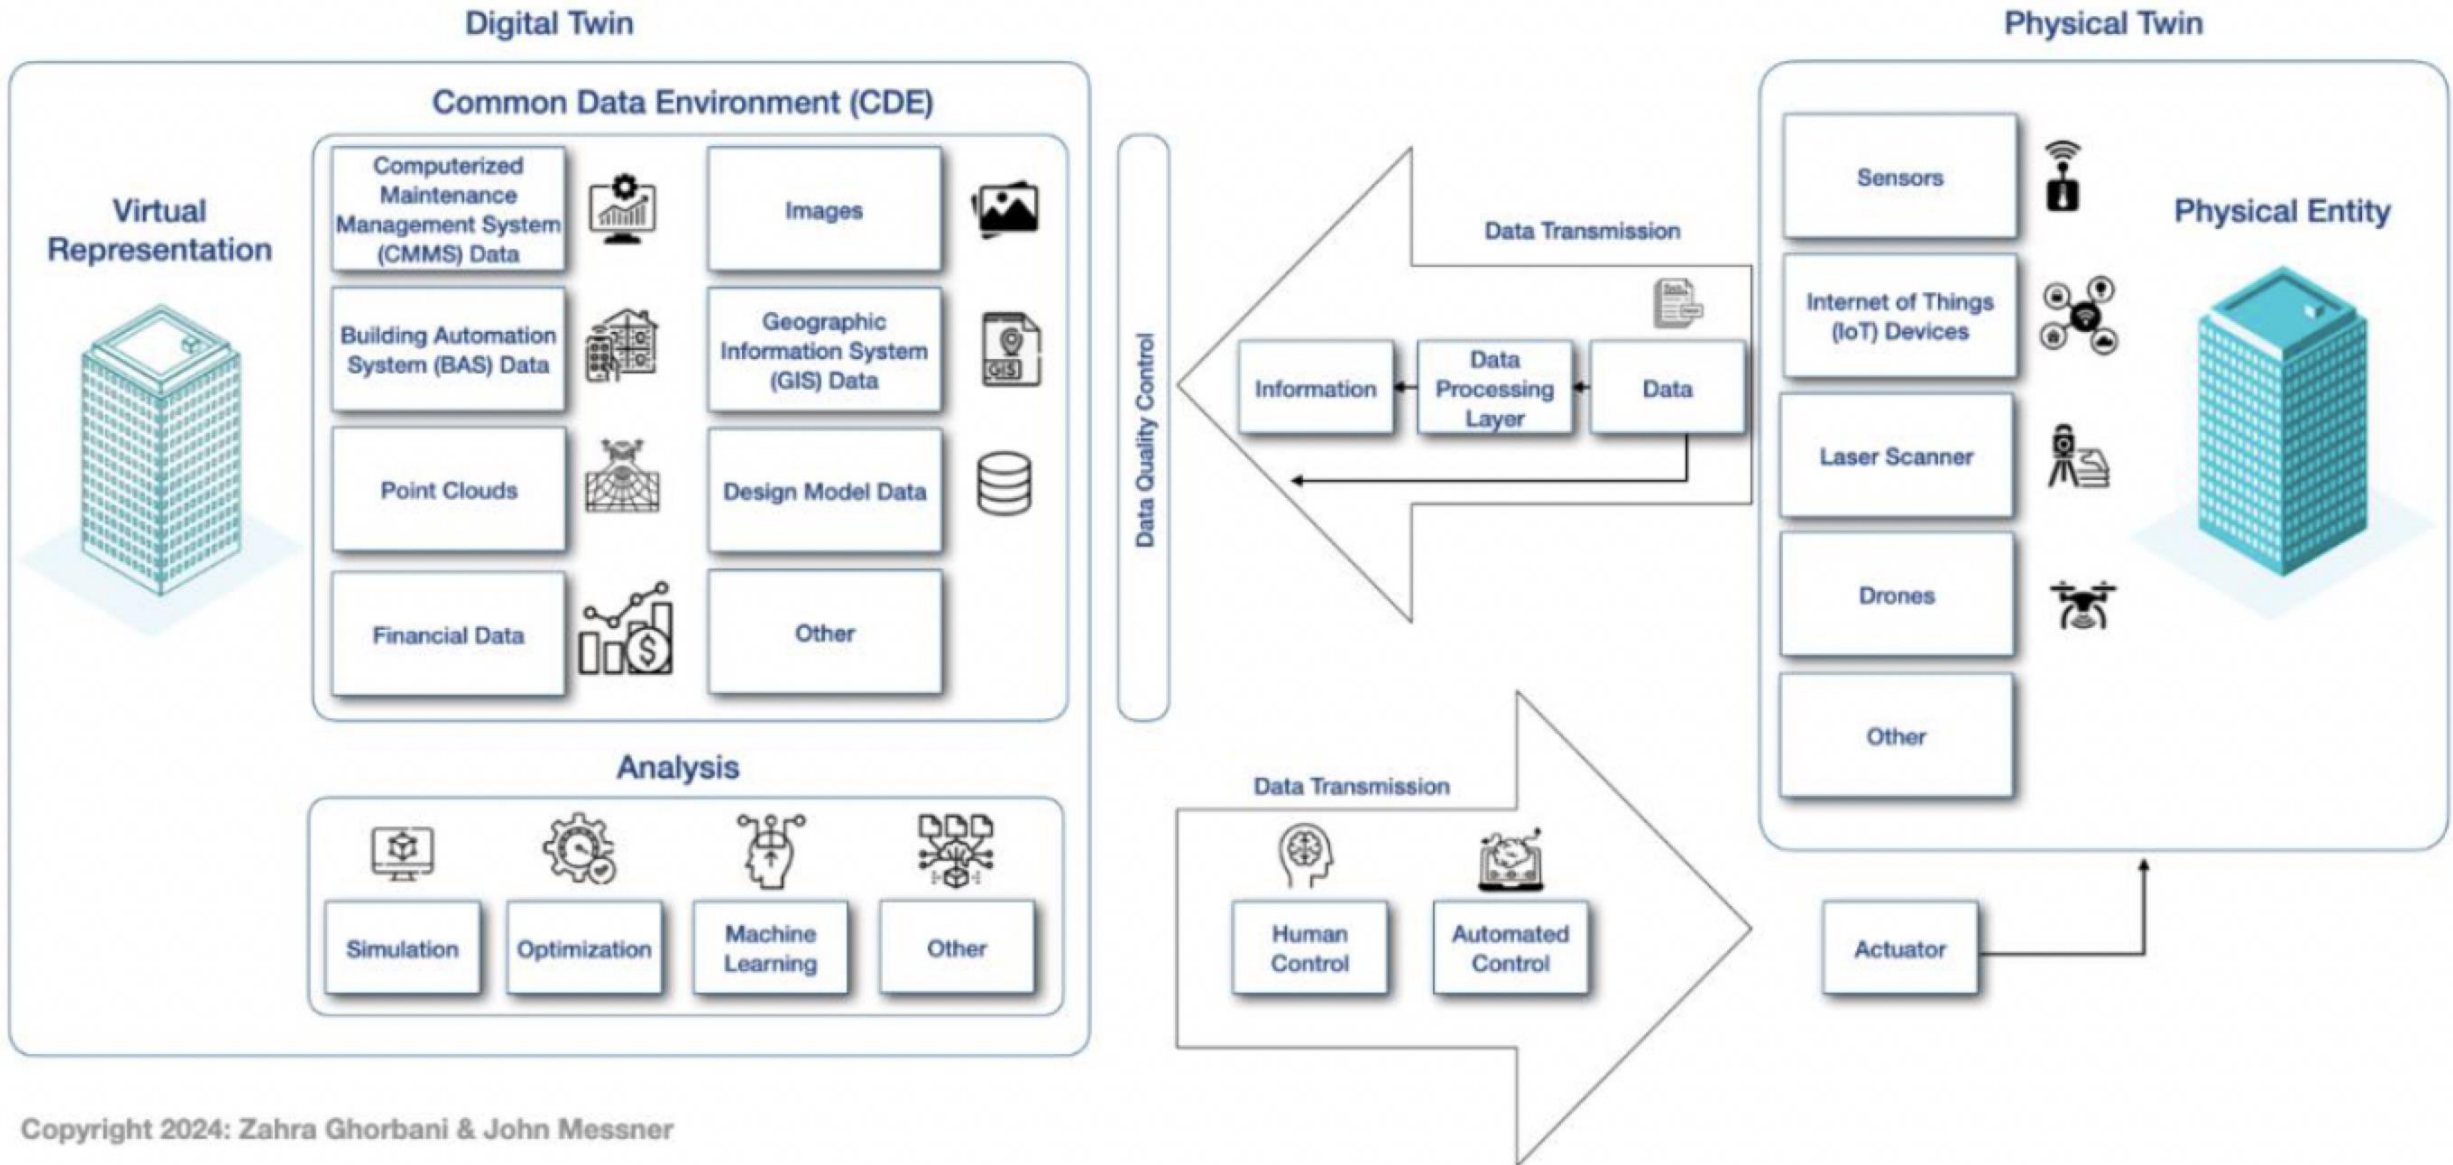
Digital Twin

Physical Twin

Common Data Environment (CDE)

Virtual Representation

Computerized Maintenance Management System (CMMS) Data

Images

Building Automation System (BAS) Data

Geographic Information System (GIS) Data

GIS

Point Clouds

Design Model Data

Financial Data

Other

Data Quality Control

Data Transmission

Information

Data Processing Layer

Data

Sensors

Internet of Things (IoT) Devices

Laser Scanner

Drones

Other

Physical Entity

Analysis

Simulation

Optimization

Machine Learning

Other

Data Transmission

Human Control

Automated Control

Actuator

Copyright 2024: Zahra Ghorbani & John Messner